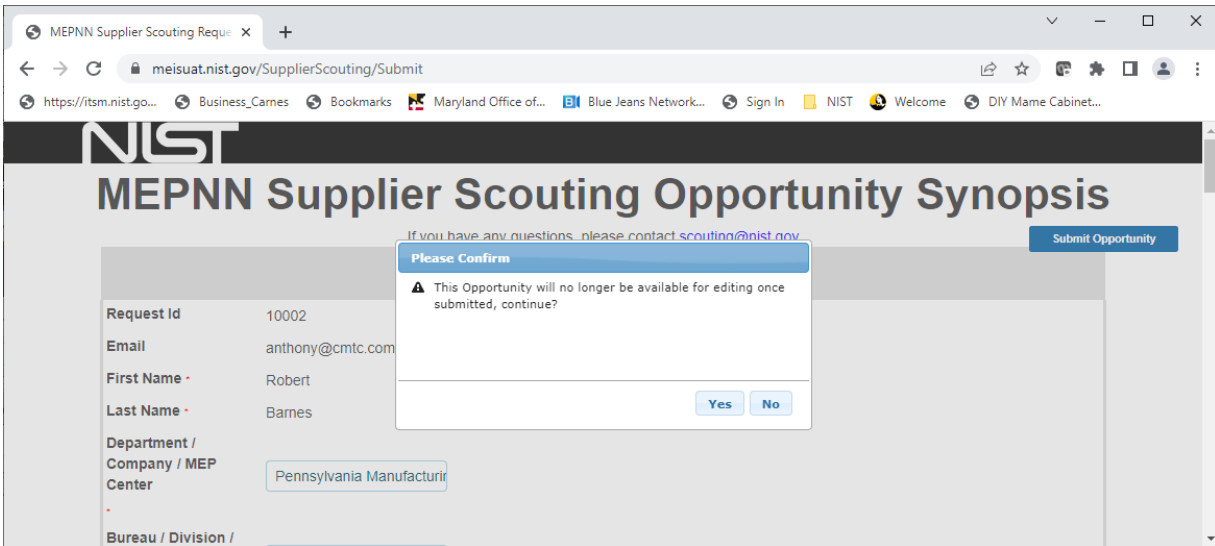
MEPNN Supplier Scouting Reque ×
+
meisuat.nist.gov/SupplierScouting/Submit
https://itsm.nist.go... Business_Carnes Bookmarks Maryland Office of... Blue Jeans Network... Sign In NIST Welcome DIY Mame Cabinet...

NIST

MEPNN Supplier Scouting Opportunity Synopsis

If you have any questions, please contact scouting@nist.gov

Submit Opportunity

Please Confirm

This Opportunity will no longer be available for editing once submitted, continue?

Yes No

| Request Id | 10002 |
|---|---|
| Email | anthony@cmtc.com |
| First Name - | Robert |
| Last Name - | Barnes |
| Department / Company / MEP Center - | Pennsylvania Manufacturir |
| Bureau / Division / | |